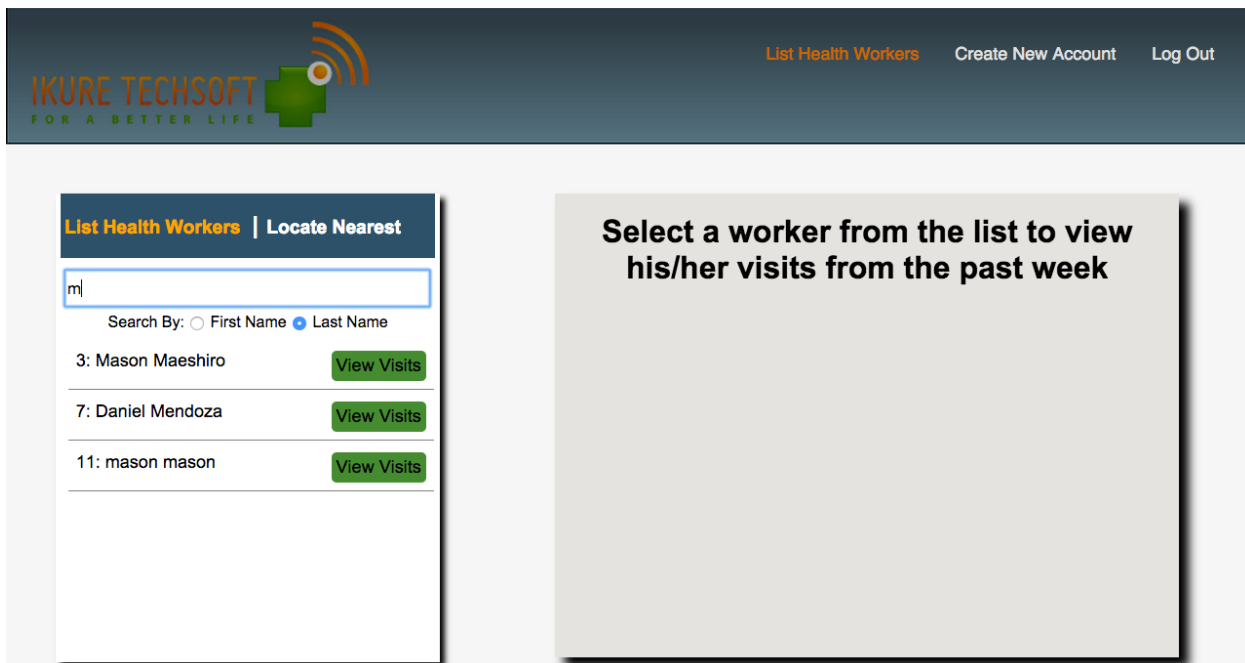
IKURE TECHSOFT
FOR A BETTER LIFE

List Health Workers Create New Account Log Out

List Health Workers | Locate Nearest

m

Search By: First Name Last Name

3: Mason Maeshiro View Visits

7: Daniel Mendoza View Visits

11: mason mason View Visits

Select a worker from the list to view his/her visits from the past week